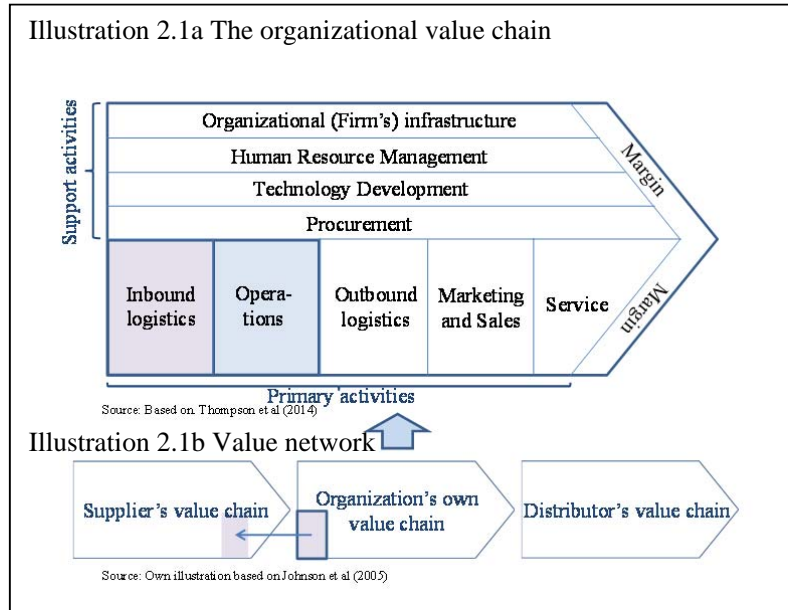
Illustration 2.1a The organizational value chain

Support activities

Organizational (Firm's) infrastructure

Human Resource Management

Technology Development

Procurement

Margin

Inbound logistics

Operations

Outbound logistics

Marketing and Sales

Service

Margin

Primary activities

Source: Based on Thompson et al (2014)

Illustration 2.1b Value network

Supplier's value chain

Organization's own value chain

Distributor's value chain

Source: Own illustration based on Johnson et al (2005)